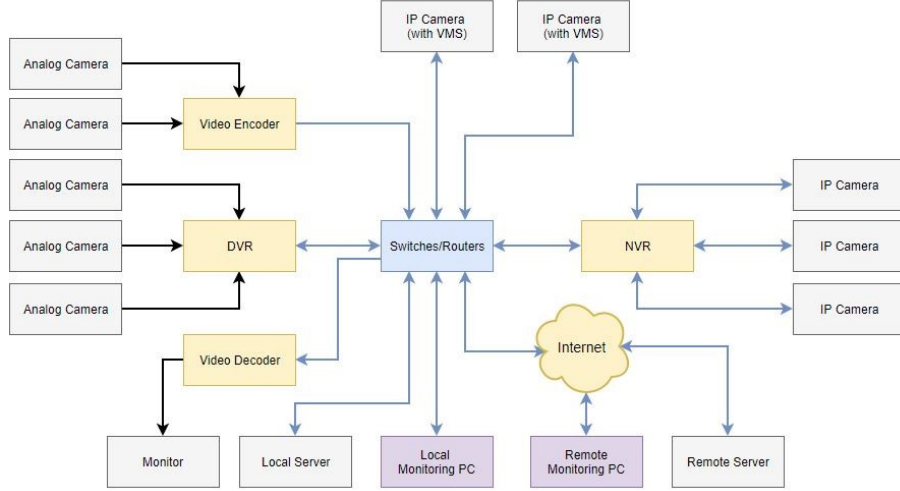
IP Camera (with VMS)

IP Camera (with VMS)

Analog Camera

Analog Camera

Video Encoder

Analog Camera

Analog Camera

DVR

Switches/Routers

NVR

IP Camera

IP Camera

IP Camera

Analog Camera

Video Decoder

Internet

Monitor

Local Server

Local Monitoring PC

Remote Monitoring PC

Remote Server